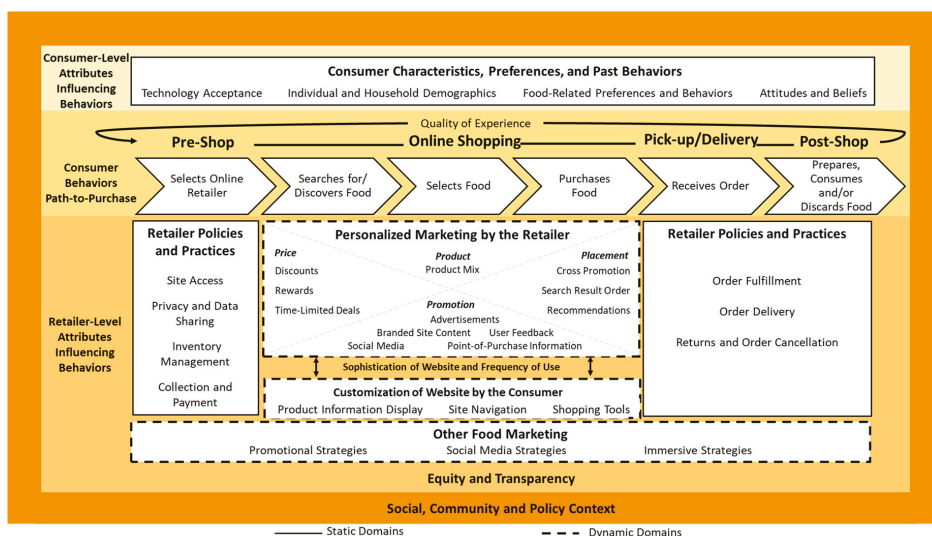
Consumer-Level Attributes Influencing Behaviors

Consumer Characteristics, Preferences, and Past Behaviors

Technology Acceptance Individual and Household Demographics Food-Related Preferences and Behaviors Attitudes and Beliefs

Quality of Experience

Pre-Shop Online Shopping Pick-up/Delivery Post-Shop

Consumer Behaviors Path-to-Purchase

Selects Online Retailer

Searches for/ Discovers Food

Selects Food

Purchases Food

Receives Order

Prepares, Consumes and/or Discards Food

Retailer-Level Attributes Influencing Behaviors

Retailer Policies and Practices

Site Access

Privacy and Data Sharing

Inventory Management

Collection and Payment

Personalized Marketing by the Retailer

Price
Discounts
Rewards
Time-Limited Deals

Product
Product Mix

Placement
Cross Promotion
Search Result Order
Recommendations

Promotion
Advertisements
Branded Site Content
User Feedback
Social Media
Point-of-Purchase Information

Sophistication of Website and Frequency of Use

Customization of Website by the Consumer

Product Information Display Site Navigation Shopping Tools

Retailer Policies and Practices

Order Fulfillment

Order Delivery

Returns and Order Cancellation

Other Food Marketing

Promotional Strategies Social Media Strategies Immersive Strategies

Equity and Transparency

Social, Community and Policy Context

Static Domains Dynamic Domains